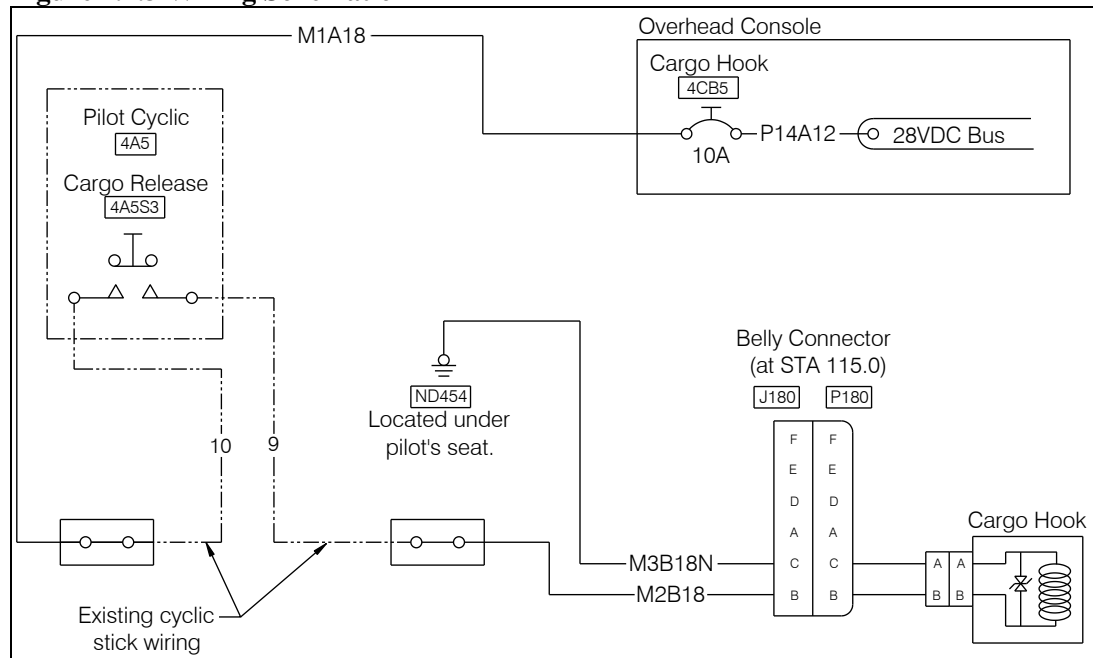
M1A18

Overhead Console

Cargo Hook
4CB5

P14A12
28VDC Bus
10A

Pilot Cyclic
4A5

Cargo Release
4A5S3

10
9

ND454
Located under pilot's seat.

Belly Connector (at STA 115.0)
J180
P180

| F | F |
|---|---|
| E | E |
| D | D |
| A | A |
| C | C |
| B | B |

M3B18N
M2B18

Cargo Hook
A A
B B

Existing cyclic stick wiring